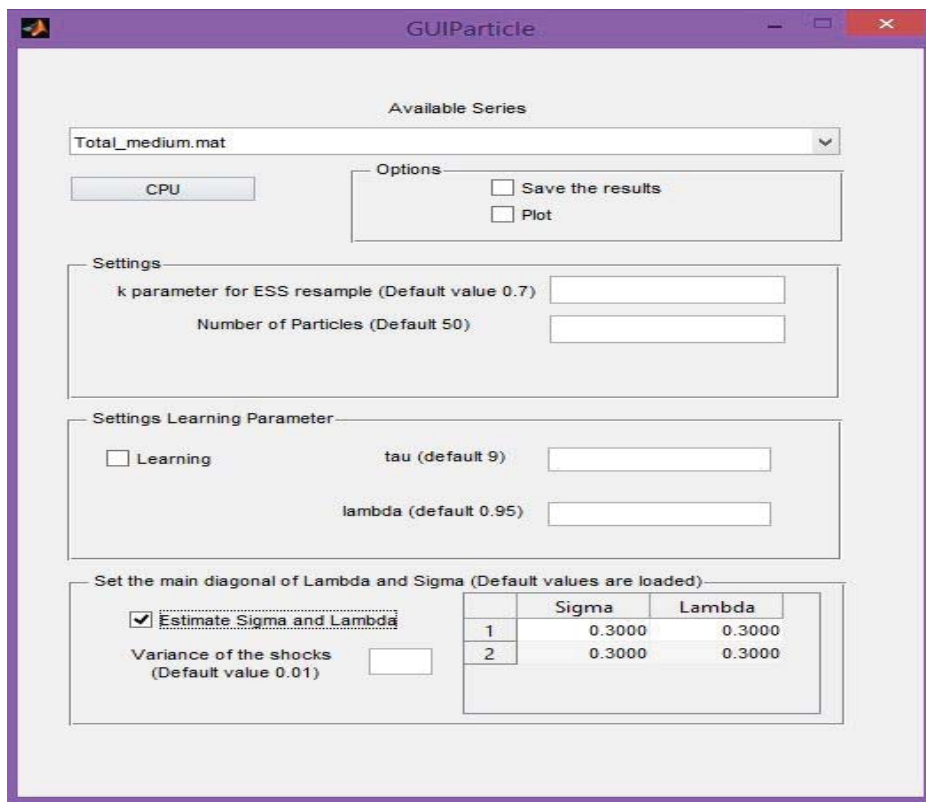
GUIParticle

Available Series

Total_medium.mat

CPU

Options
Save the results
Plot

Settings
k parameter for ESS resample (Default value 0.7)
Number of Particles (Default 50)

Settings Learning Parameter
Learning
tau (default 9)
lambda (default 0.95)

Set the main diagonal of Lambda and Sigma (Default values are loaded)
Estimate Sigma and Lambda
Variance of the shocks (Default value 0.01)

| | Sigma | Lambda |
|---|---|---|
| 1 | 0.3000 | 0.3000 |
| 2 | 0.3000 | 0.3000 |